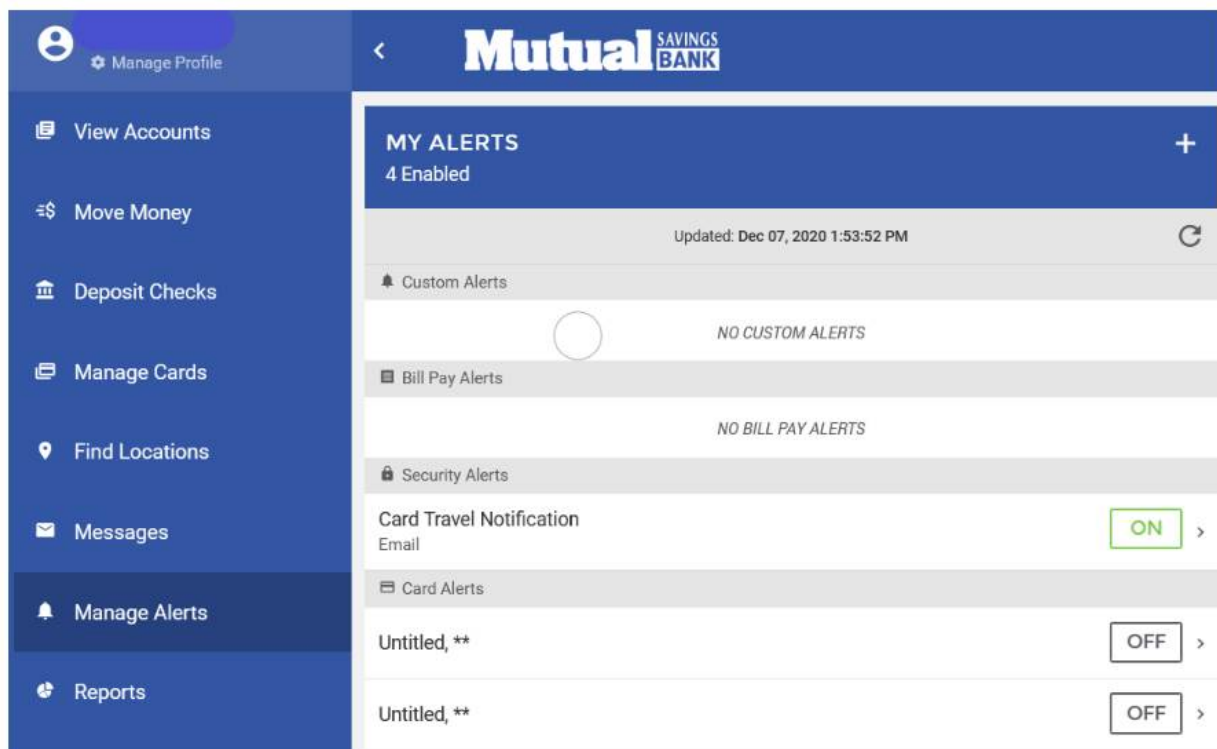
Manage Profile

View Accounts

Move Money

Deposit Checks

Manage Cards

Find Locations

Messages

Manage Alerts

Reports

Mutual SAVINGS BANK

MY ALERTS
4 Enabled

+

Updated: Dec 07, 2020 1:53:52 PM

Custom Alerts

NO CUSTOM ALERTS

Bill Pay Alerts

NO BILL PAY ALERTS

Security Alerts

Card Travel Notification
Email

ON

Card Alerts

Untitled, **

OFF

Untitled, **

OFF